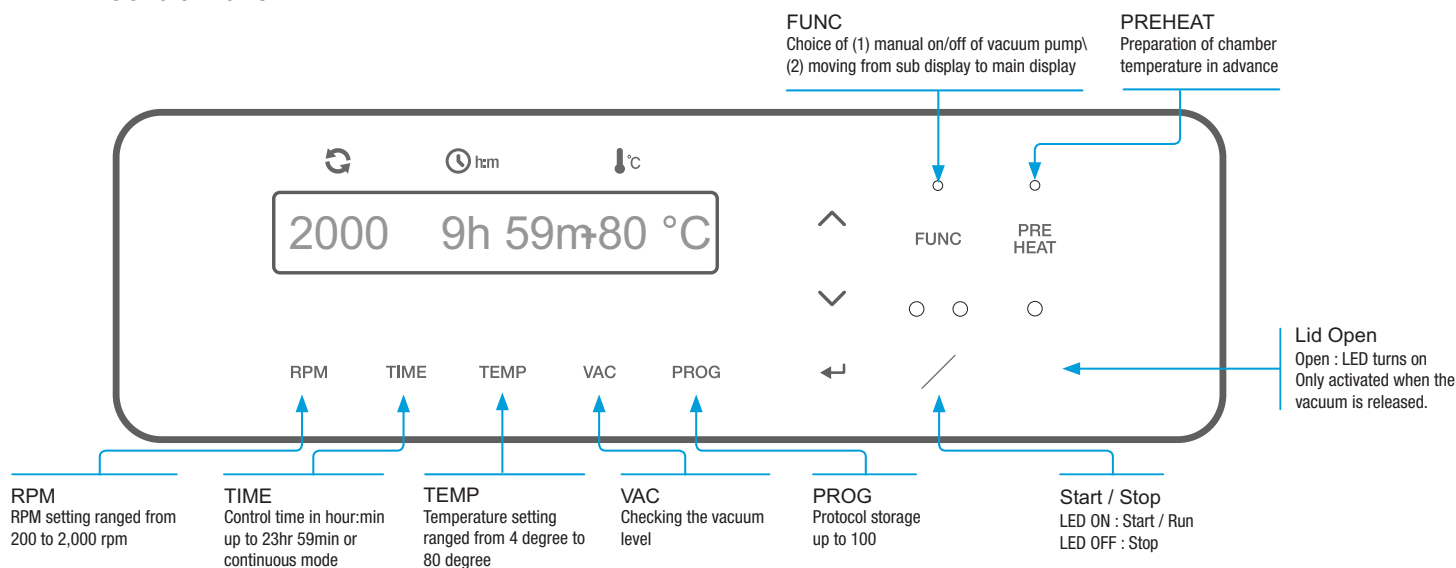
FUNC
Choice of (1) manual on/off of vacuum pump\ (2) moving from sub display to main display

PREHEAT
Preparation of chamber temperature in advance

h:m

°C

2000 9h 59m +80 °C

FUNC

PRE HEAT

Lid Open
Open : LED turns on
Only activated when the vacuum is released.

RPM TIME TEMP VAC PROG

RPM
RPM setting ranged from 200 to 2,000 rpm

TIME
Control time in hour:min up to 23hr 59min or continuous mode

TEMP
Temperature setting ranged from 4 degree to 80 degree

VAC
Checking the vacuum level

PROG
Protocol storage up to 100

Start / Stop
LED ON : Start / Run
LED OFF : Stop